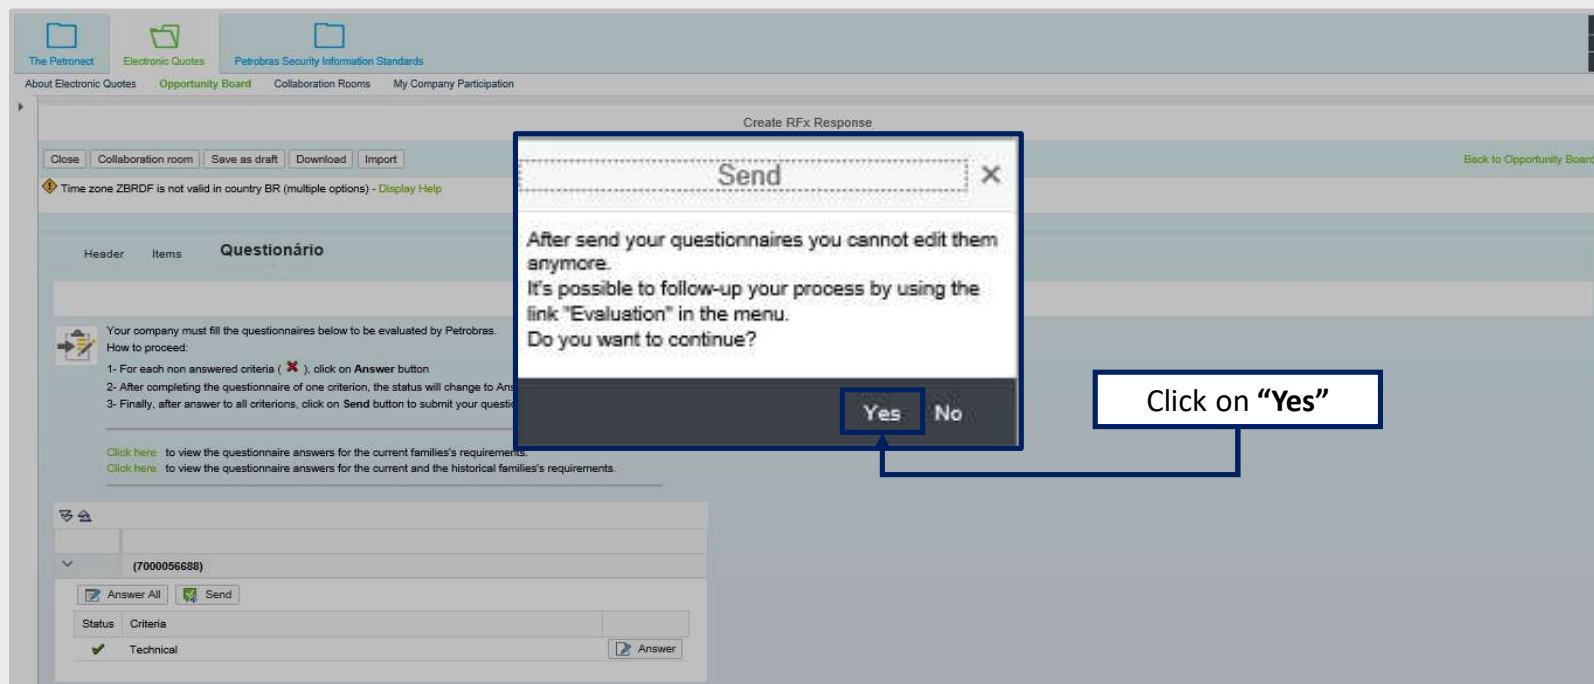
The Petronect
Electronic Quotes
Petrobras Security Information Standards

About Electronic Quotes
Opportunity Board
Collaboration Rooms
My Company Participation

Create RFx Response

Close
Collaboration room
Save as draft
Download
Import

Back to Opportunity Board

Time zone ZBRDF is not valid in country BR (multiple options) - Display Help

Header
Items
Questionário

Your company must fill the questionnaires below to be evaluated by Petrobras.
How to proceed:
1- For each non answered criteria ( ✖ ), click on Answer button
2- After completing the questionnaire of one criterion, the status will change to Ans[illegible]
3- Finally, after answer to all criterions, click on Send button to submit your questi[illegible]

Click here to view the questionnaire answers for the current families's requirements.
Click here to view the questionnaire answers for the current and the historical families's requirements.

(7000056688)

Answer All
Send

| Status | Criteria | |
|---|---|---|
| ✔ | Technical | Answer |

Send

After send your questionnaires you cannot edit them anymore.
It's possible to follow-up your process by using the link "Evaluation" in the menu.
Do you want to continue?

Yes
No

Click on **"Yes"**